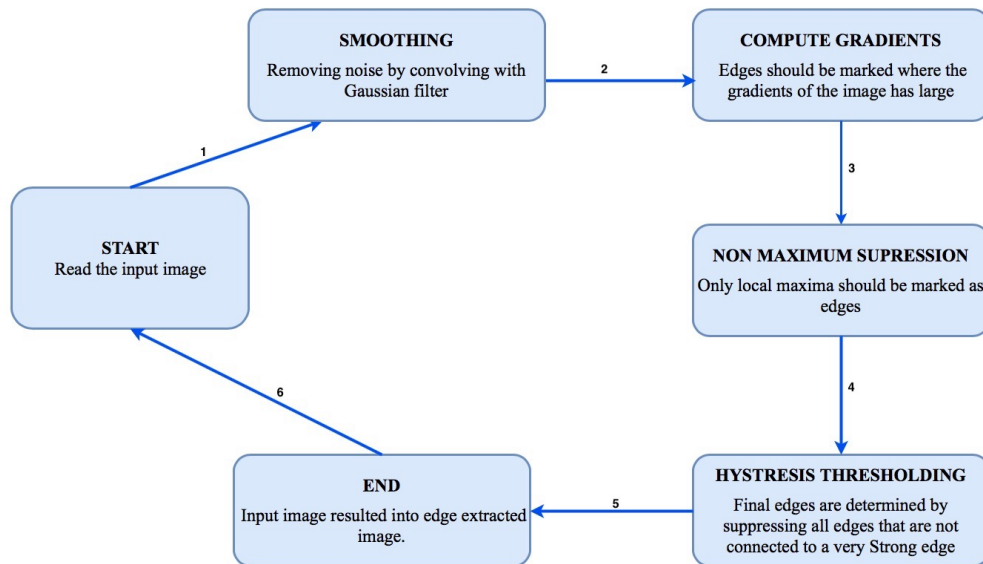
START
Read the input image

1

SMOOTHING
Removing noise by convolving with Gaussian filter

2

COMPUTE GRADIENTS
Edges should be marked where the gradients of the image has large

3

NON MAXIMUM SUPRESSION
Only local maxima should be marked as edges

4

HYSTRESIS THRESHOLDING
Final edges are determined by suppressing all edges that are not connected to a very Strong edge

5

END
Input image resulted into edge extracted image.

6